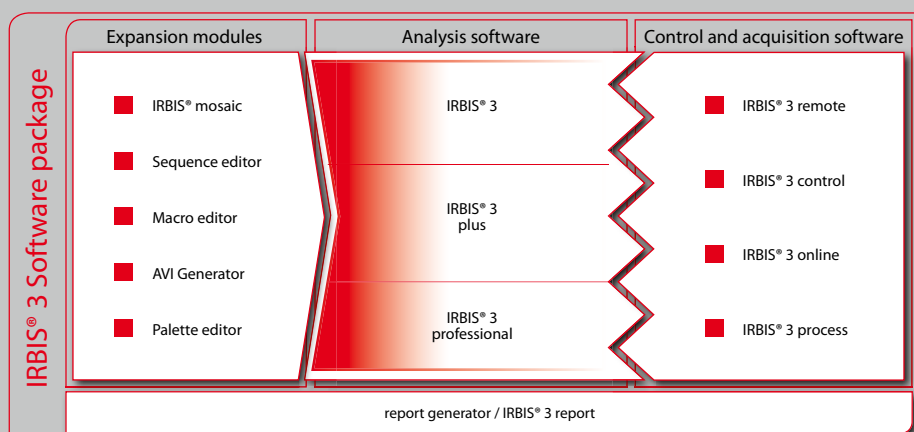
IRBIS® 3 Software package

Expansion modules

IRBIS® mosaic

Sequence editor

Macro editor

AVI Generator

Palette editor

Analysis software

IRBIS® 3

IRBIS® 3 plus

IRBIS® 3 professional

Control and acquisition software

IRBIS® 3 remote

IRBIS® 3 control

IRBIS® 3 online

IRBIS® 3 process

report generator / IRBIS® 3 report